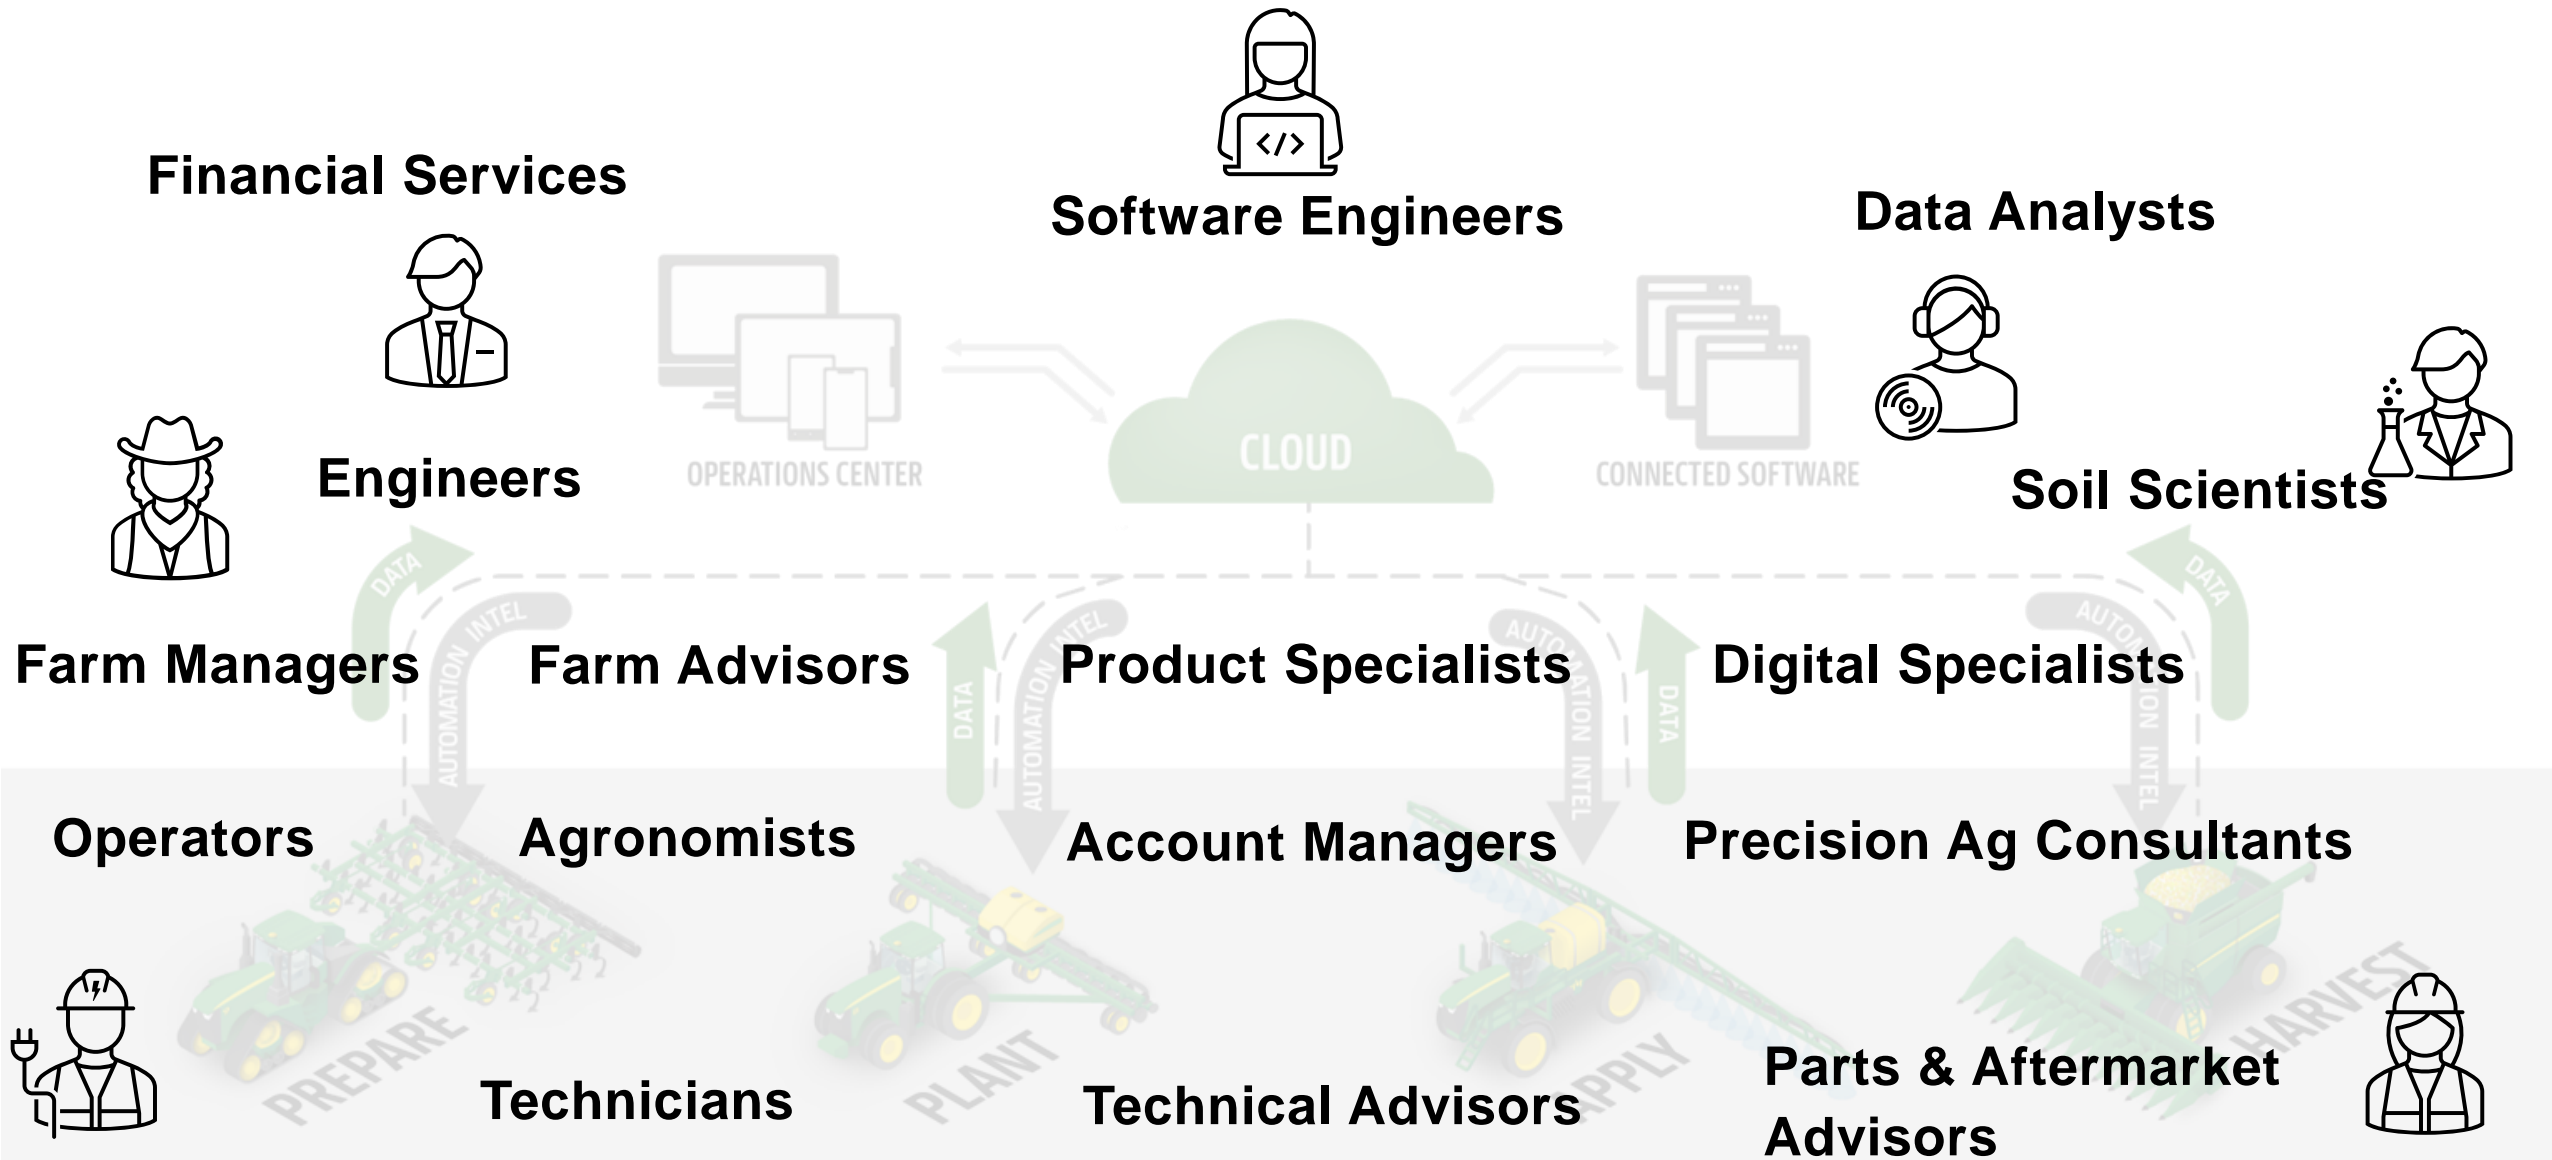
Financial Services

Software Engineers

Data Analysts

Engineers

OPERATIONS CENTER

CLOUD

CONNECTED SOFTWARE

Soil Scientists

DATA

AUTOMATION INTEL

Farm Managers

Farm Advisors

Product Specialists

Digital Specialists

DATA

AUTOMATION INTEL

DATA

AUTOMATION INTEL

DATA

AUTOMATION INTEL

Operators

Agronomists

Account Managers

Precision Ag Consultants

PREPARE

PLANT

APPLY

HARVEST

Technicians

Technical Advisors

Parts & Aftermarket Advisors